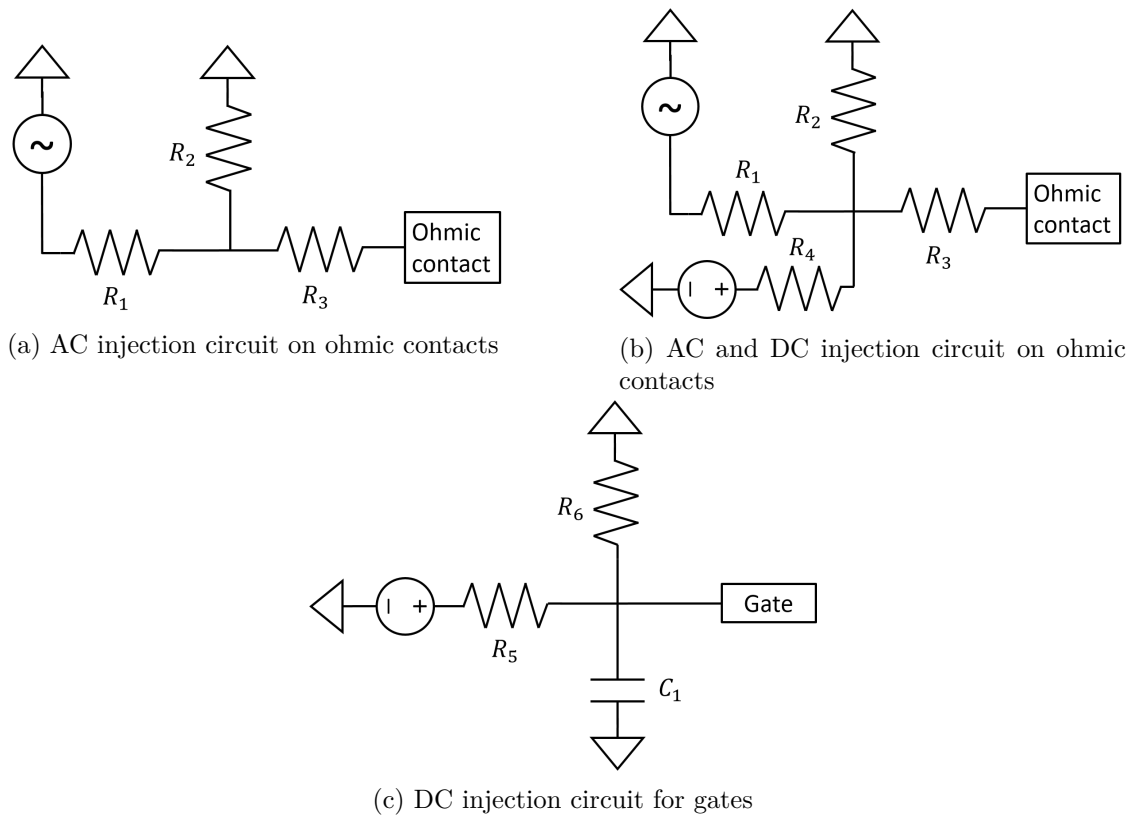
$R_2$

$R_1$

$R_3$

Ohmic contact

(a) AC injection circuit on ohmic contacts

$R_2$

$R_1$

Ohmic contact

$R_4$

$R_3$

(b) AC and DC injection circuit on ohmic contacts

$R_6$

Gate

$R_5$

$C_1$

(c) DC injection circuit for gates